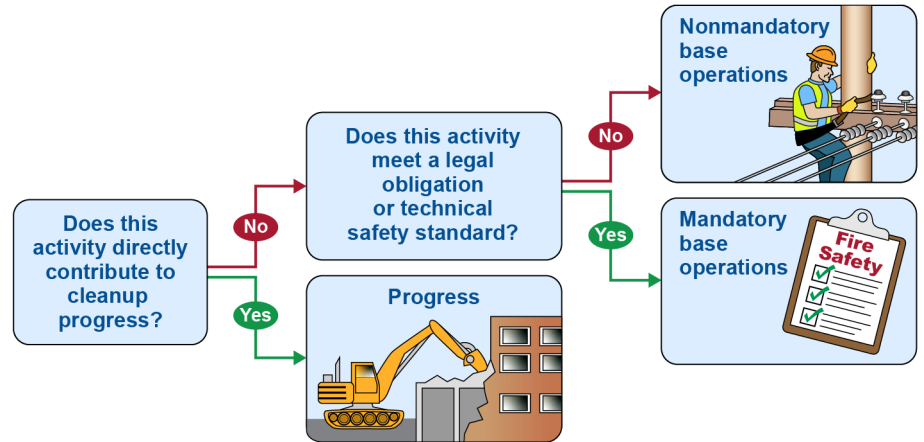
Does this activity directly contribute to cleanup progress?

No

Yes

Does this activity meet a legal obligation or technical safety standard?

Progress

No

Yes

Nonmandatory base operations

Mandatory base operations

Fire Safety